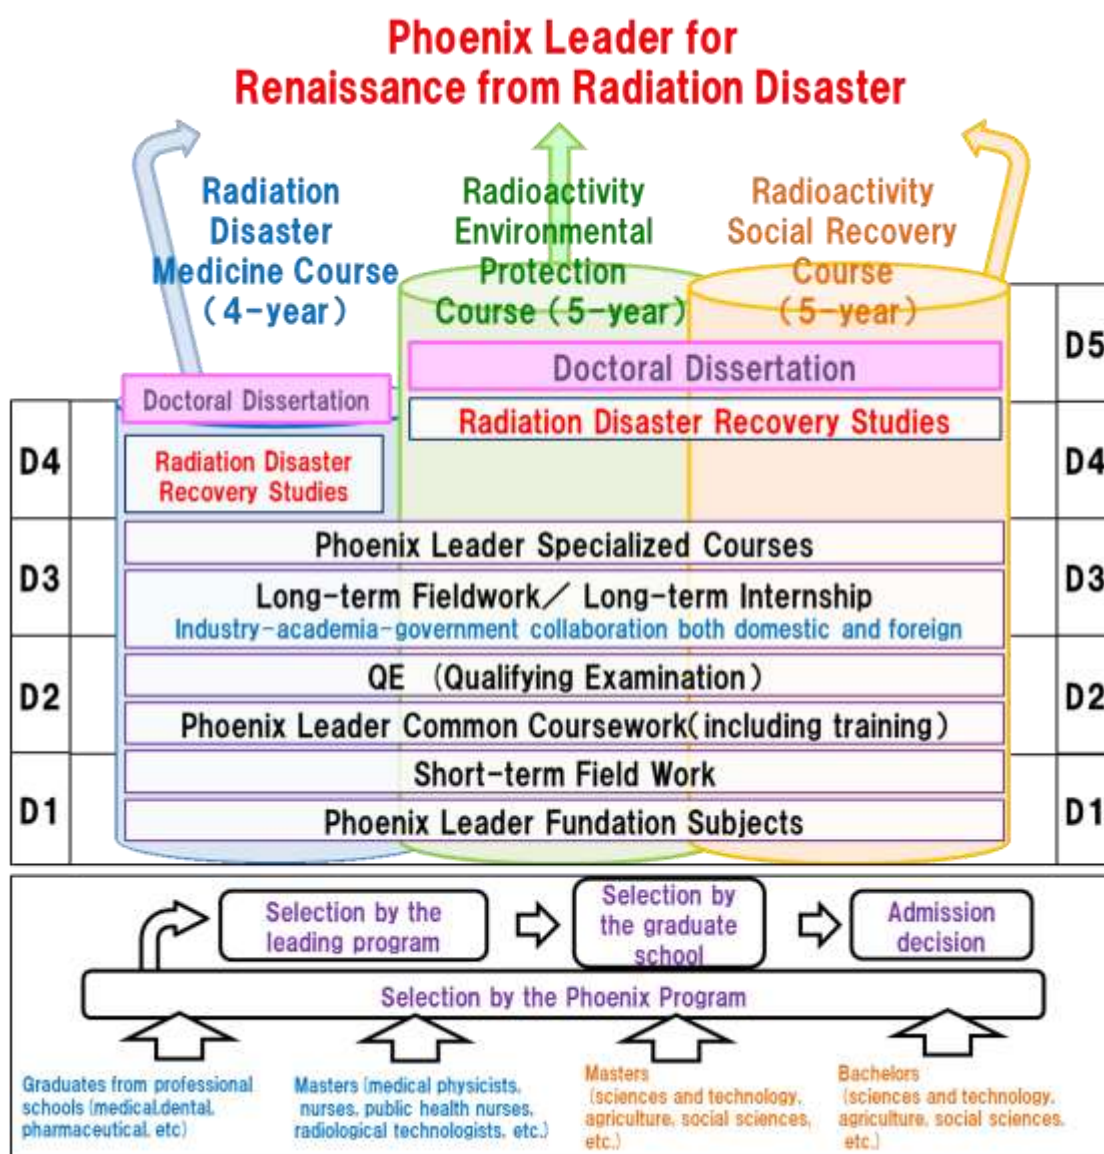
Phoenix Leader for
Renaissance from Radiation Disaster

Radiation Disaster Medicine Course (4-year)

Radioactivity Environmental Protection Course (5-year)

Radioactivity Social Recovery Course (5-year)

D5

Doctoral Dissertation

Radiation Disaster Recovery Studies

Doctoral Dissertation

D4

Radiation Disaster Recovery Studies

D4

D3

Phoenix Leader Specialized Courses

Long-term Fieldwork／ Long-term Internship
Industry-academia-government collaboration both domestic and foreign

D3

D2

QE (Qualifying Examination)

Phoenix Leader Common Coursework(including training)

D2

D1

Short-term Field Work

Phoenix Leader Fundation Subjects

D1

Selection by the leading program

Selection by the graduate school

Admission decision

Selection by the Phoenix Program

Graduates from professional schools (medical,dental, pharmaceutical, etc)

Masters (medical physicists, nurses, public health nurses, radiological technologists, etc.)

Masters (sciences and technology, agriculture, social sciences, etc.)

Bachelors (sciences and technology, agriculture, social sciences, etc.)